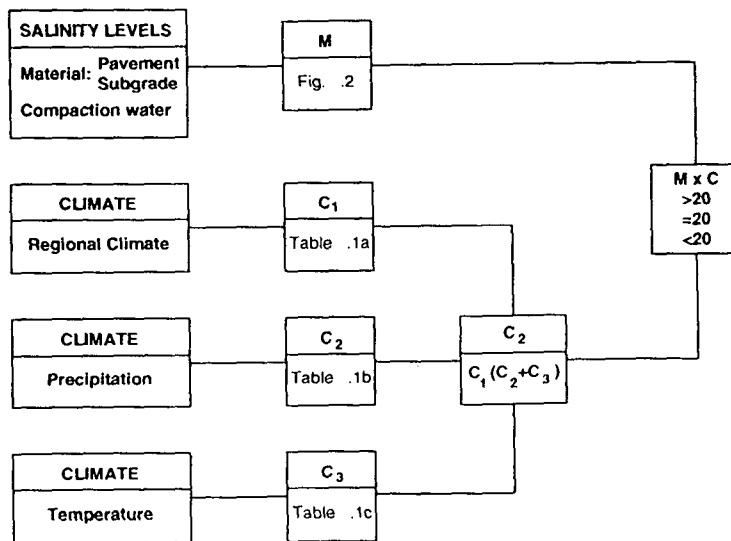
SALINITY LEVELS

Material: Pavement Subgrade

Compaction water

M

Fig. .2

CLIMATE

Regional Climate

$C_1$

Table .1a

CLIMATE

Precipitation

$C_2$

Table .1b

CLIMATE

Temperature

$C_3$

Table .1c

$C_2$

$C_1(C_2+C_3)$

M x C
>20
=20
<20